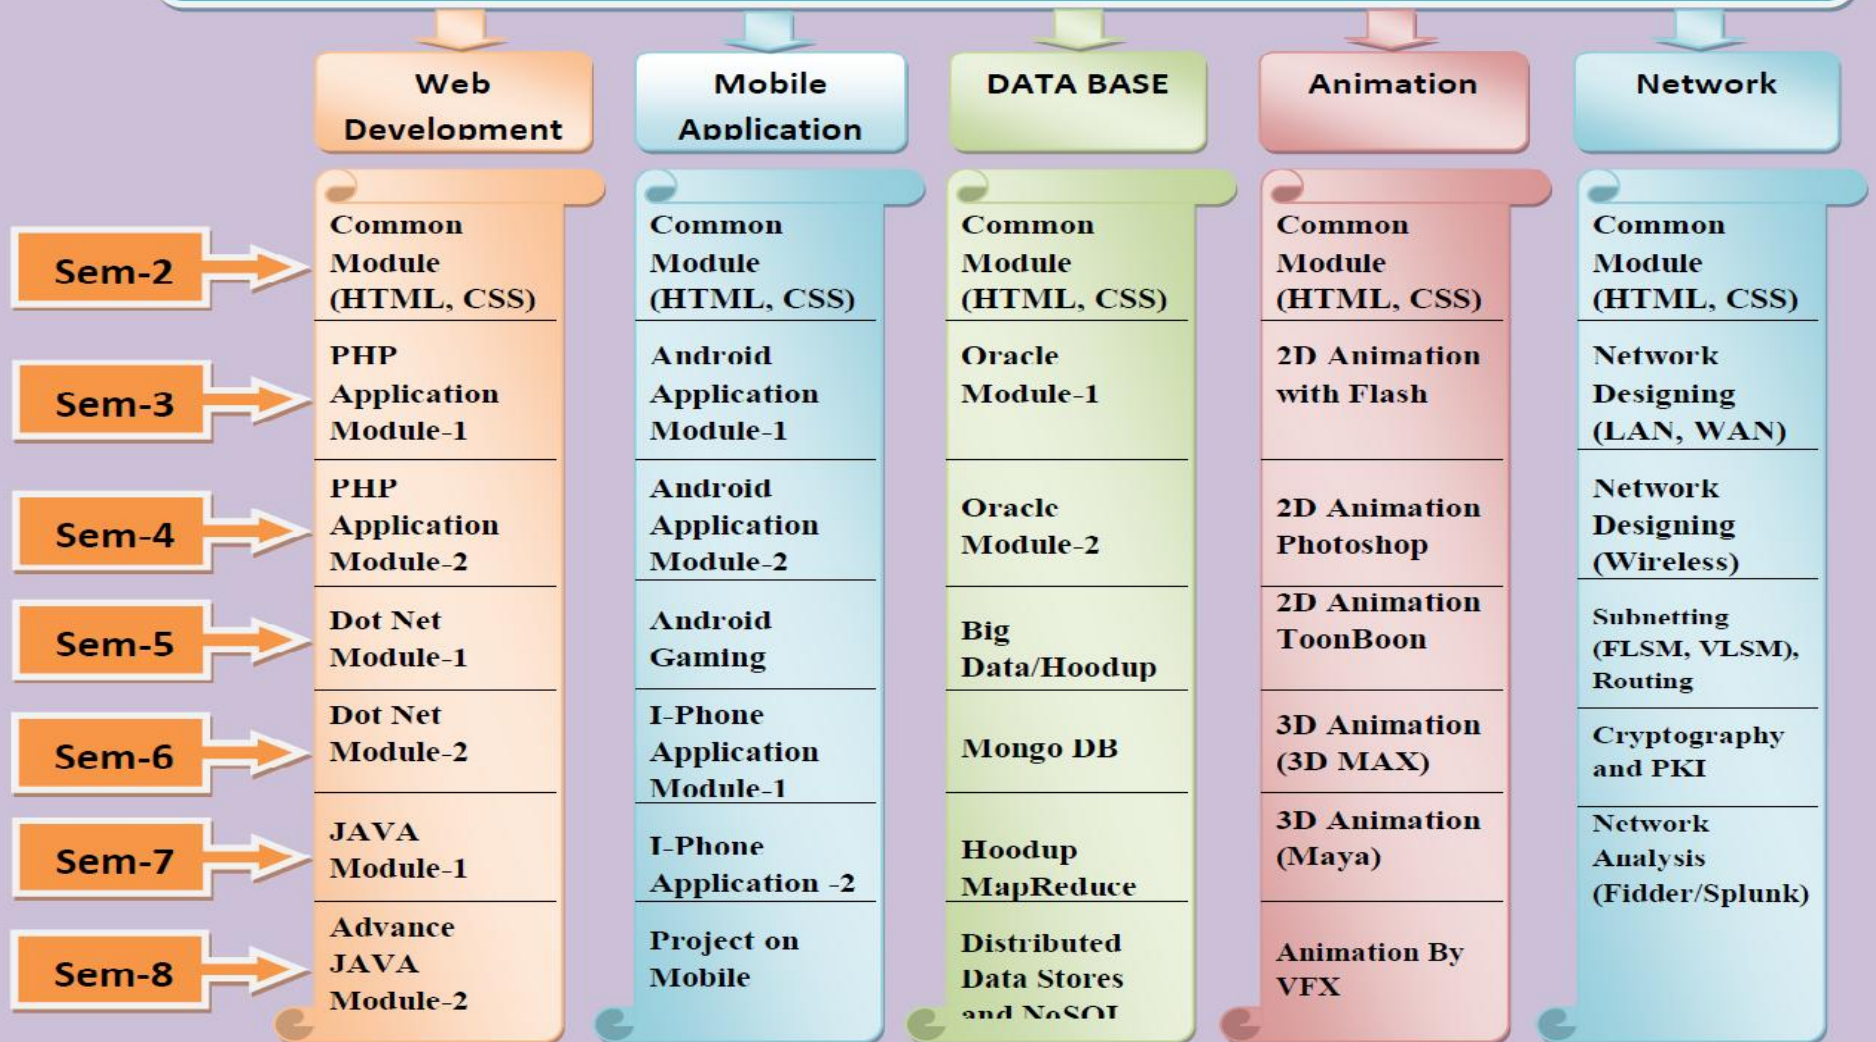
|  | Web Development | Mobile Application | DATA BASE | Animation | Network |
|---|---|---|---|---|---|
| Sem-2 | Common Module (HTML, CSS) | Common Module (HTML, CSS) | Common Module (HTML, CSS) | Common Module (HTML, CSS) | Common Module (HTML, CSS) |
| Sem-3 | PHP Application Module-1 | Android Application Module-1 | Oracle Module-1 | 2D Animation with Flash | Network Designing (LAN, WAN) |
| Sem-4 | PHP Application Module-2 | Android Application Module-2 | Oracle Module-2 | 2D Animation Photoshop | Network Designing (Wireless) |
| Sem-5 | Dot Net Module-1 | Android Gaming | Big Data/Hoodup | 2D Animation ToonBoon | Subnetting (FLSM, VLSM), Routing |
| Sem-6 | Dot Net Module-2 | I-Phone Application Module-1 | Mongo DB | 3D Animation (3D MAX) | Cryptography and PKI |
| Sem-7 | JAVA Module-1 | I-Phone Application -2 | Hoodup MapReduce | 3D Animation (Maya) | Network Analysis (Fidder/Splunk) |
| Sem-8 | Advance JAVA Module-2 | Project on Mobile | Distributed Data Stores and NoSQL | Animation By VFX |  |